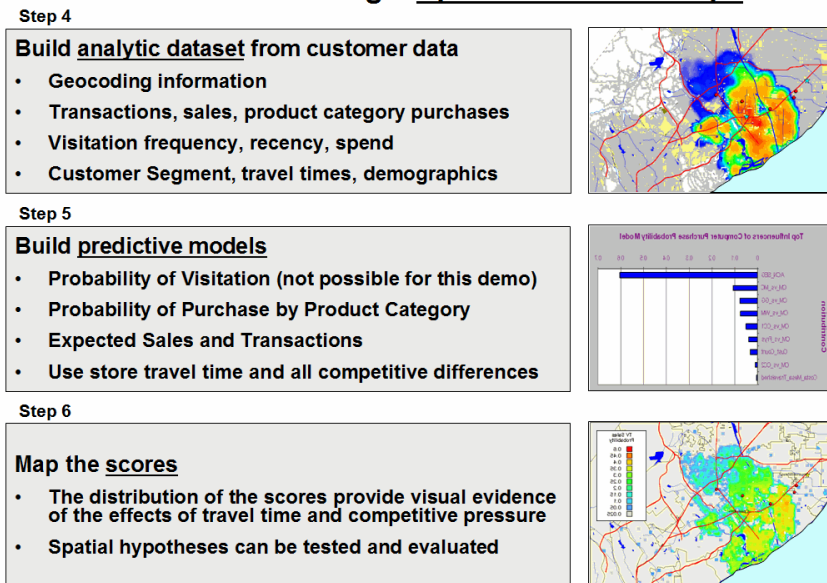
Step 4

Build analytic dataset from customer data

- Geocoding information
- Transactions, sales, product category purchases
- Visitation frequency, recency, spend
- Customer Segment, travel times, demographics

Step 5

Build predictive models

- Probability of Visitation (not possible for this demo)
- Probability of Purchase by Product Category
- Expected Sales and Transactions
- Use store travel time and all competitive differences

Top Influencers of Computer Purchase Probability Model

Step 6

Map the scores

- The distribution of the scores provide visual evidence of the effects of travel time and competitive pressure
- Spatial hypotheses can be tested and evaluated